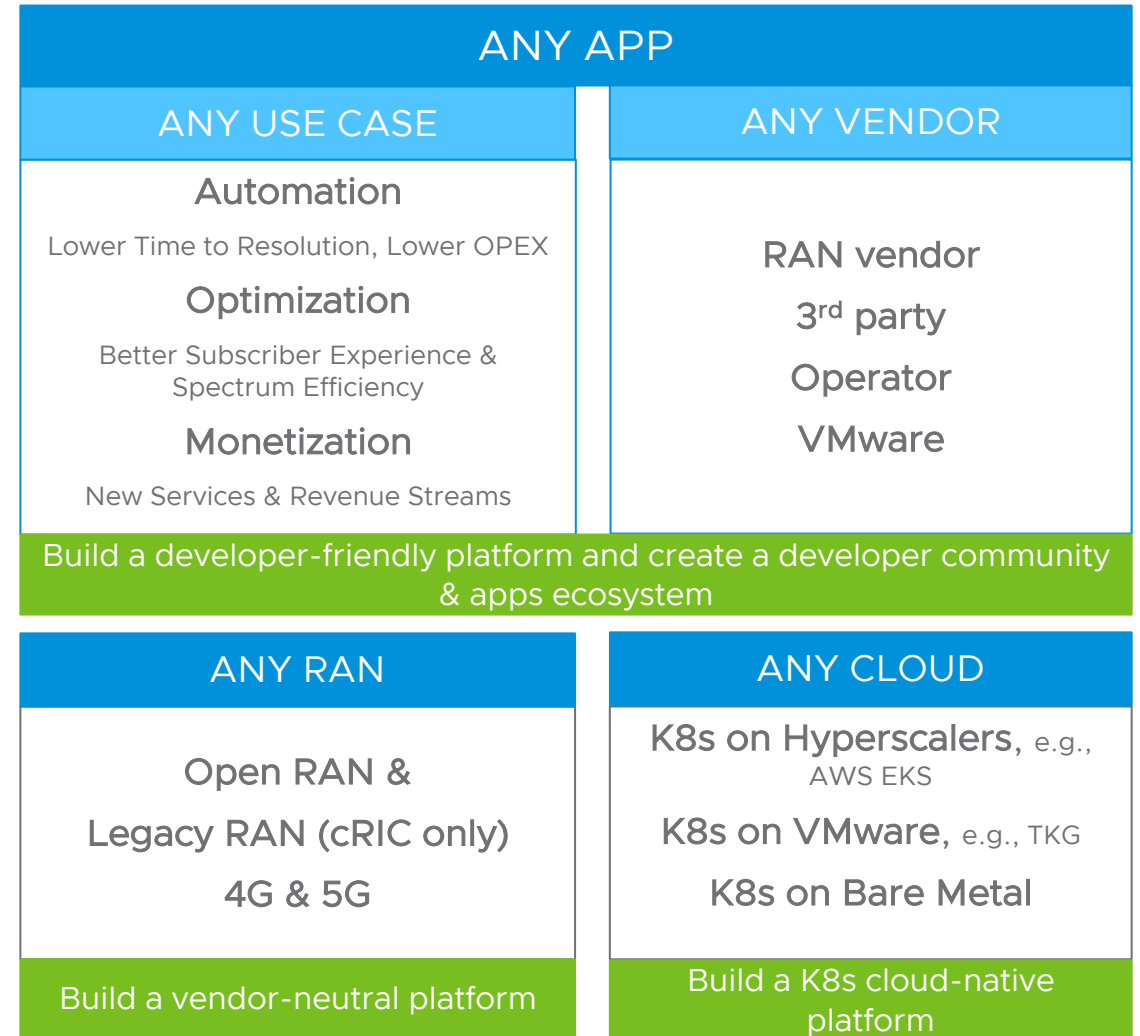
ANY APP

ANY USE CASE

Automation

Lower Time to Resolution, Lower OPEX

Optimization

Better Subscriber Experience & Spectrum Efficiency

Monetization

New Services & Revenue Streams

ANY VENDOR

RAN vendor

3$^{rd}$ party

Operator

VMware

Build a developer-friendly platform and create a developer community & apps ecosystem

ANY RAN

Open RAN &

Legacy RAN (cRIC only)

4G & 5G

Build a vendor-neutral platform

ANY CLOUD

K8s on Hyperscalers, e.g., AWS EKS

K8s on VMware, e.g., TKG

K8s on Bare Metal

Build a K8s cloud-native platform